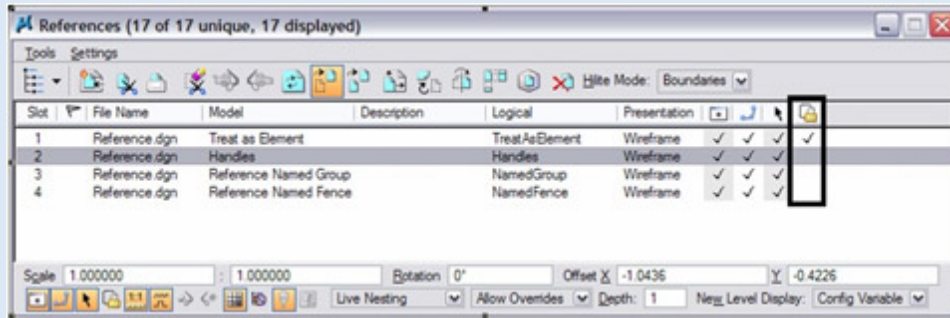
References (17 of 17 unique, 17 displayed)

Tools Settings

Hilite Mode: Boundaries

| Slot | File Name | Model | Description | Logical | Presentation | | | | |
|---|---|---|---|---|---|---|---|---|---|
| 1 | Reference.dgn | Treat as Element | | TreatAsElement | Wireframe | ✓ | ✓ | ✓ | ✓ |
| 2 | Reference.dgn | Handles | | Handles | Wireframe | ✓ | ✓ | ✓ | |
| 3 | Reference.dgn | Reference Named Group | | NamedGroup | Wireframe | ✓ | ✓ | ✓ | |
| 4 | Reference.dgn | Reference Named Fence | | NamedFence | Wireframe | ✓ | ✓ | ✓ | |

Scale 1.000000 : 1.000000 Rotation 0° Offset X -1.0436 Y -0.4226

Live Nesting Allow Overrides Depth: 1 New Level Display: Config Variable